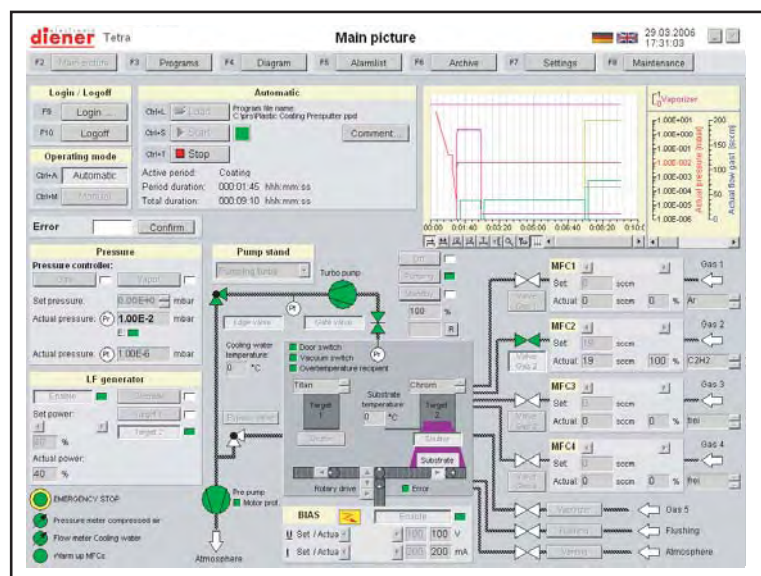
diener Tetra

Main picture

29.03.2006
17:31:03

F2 Main picture | F3 Programs | F4 Diagram | F5 Alarmlist | F6 Archive | F7 Settings | F8 Maintenance

Login / Logoff
F9 Login ...
F10 Logoff

Operating mode
Ctrl+A Automatic
Ctrl+M Manual

Automatic
Ctrl+L Load
Ctrl+S Start
Ctrl+T Stop
Program file name:
C:\pro\Plastic Coating Presputter.ppd
Comment...
Active period: Coating
Period duration: 000:01:45 hhh:mm:ss
Total duration: 000:09:10 hhh:mm:ss

Error
Confirm

Vaporizer
1.00E+001
1.00E+000
1.00E-001
1.00E-002
1.00E-003
1.00E-004
1.00E-005
1.00E-006
200
150
100
50
0
Actual pressure [mbar]
Actual flow gas1 [sccm]
00:00 00:01:40 00:03:20 00:05:00 00:06:40 00:08:20 00:10:0

Pressure
Pressure controller:
Gate
Vapor
Set pressure: 0.00E+00 mbar
Actual pressure: 1.00E-2 mbar
Actual pressure: 1.00E-6 mbar

Pump stand
Pumping turbo
Turbo pump
Edge valve
Gate valve
Cooling water temperature: 0 °C
Flood valve
Door switch
Vacuum switch
Overtemperature recipient
Off
Pumping
Standby
100 %
R

Titan
Target 1
Substrate temperature
0 °C
Chrom
Target 2
Shutter
Shutter
Substrate
Rotary drive
Error

LF generator
Enable
Generator
Set power:
Target 1
Target 2
%
Actual power:
40 %

EMERGENCY STOP
Pressure meter compressed air
Flow meter Cooling water
Warm up MFCs

Pre pump
Motor prot.
Atmosphere

BIAS
Enable
U Set / Actual 100 100 V
I Set / Actual 200 200 mA

MFC1
Set 0 sccm
Actual 0 sccm 0 % Ar
Valve Gas 1
Gas 1

MFC2
Set 19 sccm
Actual 19 sccm 100 % C2H2
Valve Gas 2
Gas 2

MFC3
Set 0 sccm
Actual 0 sccm 0 % frei
Valve Gas 3
Gas 3

MFC4
Set 0 sccm
Actual 0 sccm 0 % frei
Valve Gas 4
Gas 4

Vaporizer
Gas 5
Flushing
Flushing
Venting
Atmosphere